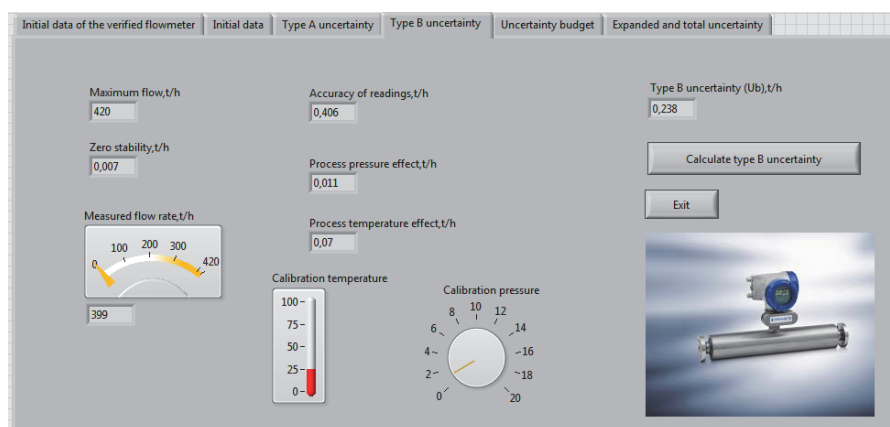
Initial data of the verified flowmeter | Initial data | Type A uncertainty | Type B uncertainty | Uncertainty budget | Expanded and total uncertainty

Maximum flow,t/h
420

Zero stability,t/h
0,007

Measured flow rate,t/h
0 100 200 300 420
399

Accuracy of readings,t/h
0,406

Process pressure effect,t/h
0,011

Process temperature effect,t/h
0,07

Calibration temperature
100
75
50
25
0

Calibration pressure
0 2 4 6 8 10 12 14 16 18 20

Type B uncertainty (Ub),t/h
0,238

Calculate type B uncertainty

Exit